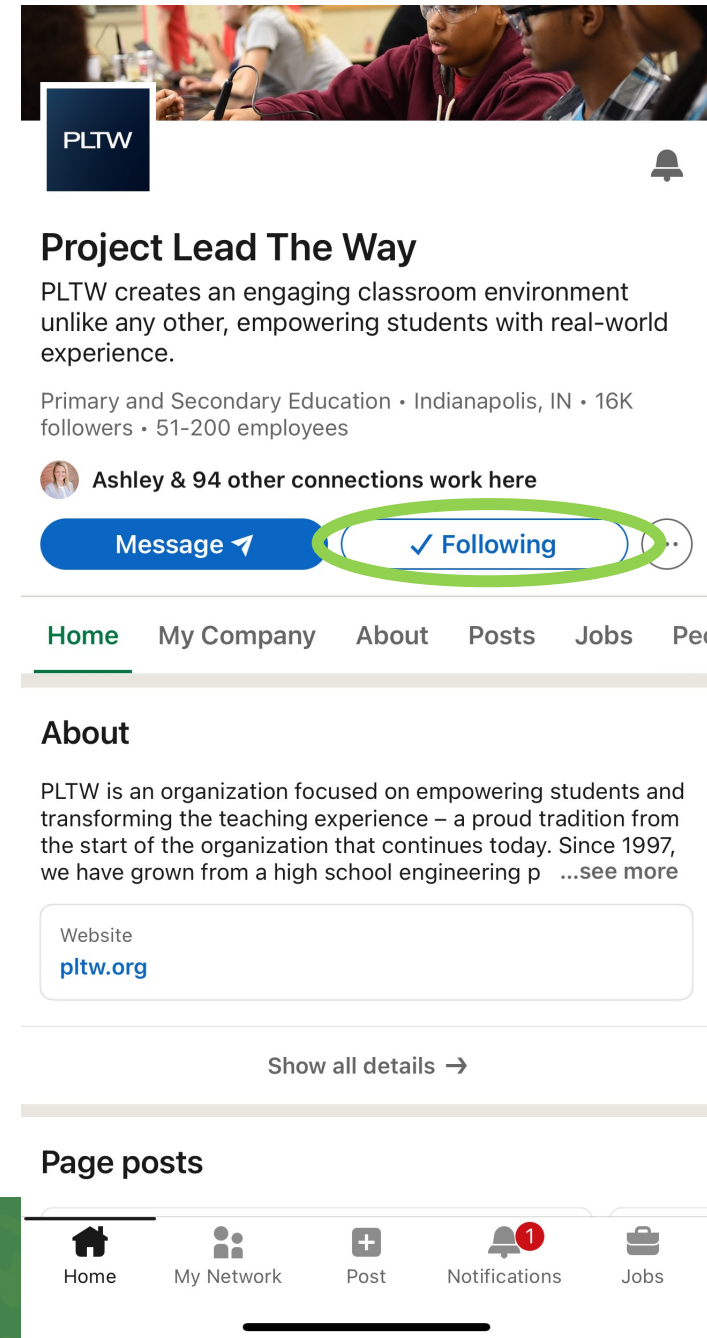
PLTW

Project Lead The Way

PLTW creates an engaging classroom environment unlike any other, empowering students with real-world experience.

Primary and Secondary Education • Indianapolis, IN • 16K followers • 51-200 employees

Ashley & 94 other connections work here

Message

✓ Following

Home My Company About Posts Jobs Pe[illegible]

About

PLTW is an organization focused on empowering students and transforming the teaching experience – a proud tradition from the start of the organization that continues today. Since 1997, we have grown from a high school engineering p ...see more

Website
pltw.org

Show all details →

Page posts

Home My Network Post 1 Notifications Jobs